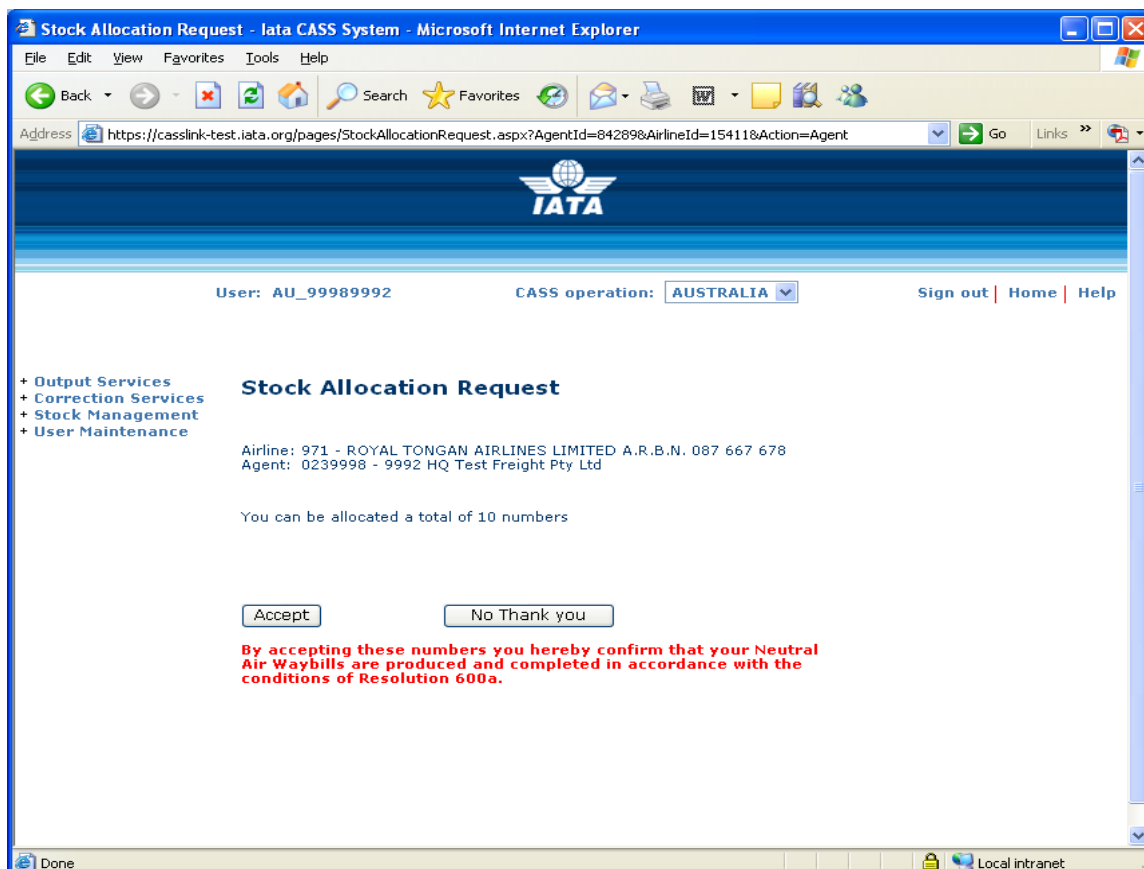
Stock Allocation Request - Iata CASS System - Microsoft Internet Explorer

File Edit View Favorites Tools Help

Back Search Favorites

Address https://casslink-test.iata.org/pages/StockAllocationRequest.aspx?AgentId=84289&AirlineId=15411&Action=Agent Go Links »

IATA

User: AU_99989992 CASS operation: AUSTRALIA Sign out | Home | Help

+ Output Services
+ Correction Services
+ Stock Management
+ User Maintenance

Stock Allocation Request

Airline: 971 - ROYAL TONGAN AIRLINES LIMITED A.R.B.N. 087 667 678
Agent: 0239998 - 9992 HQ Test Freight Pty Ltd

You can be allocated a total of 10 numbers

Accept No Thank you

By accepting these numbers you hereby confirm that your Neutral Air Waybills are produced and completed in accordance with the conditions of Resolution 600a.

Done Local intranet